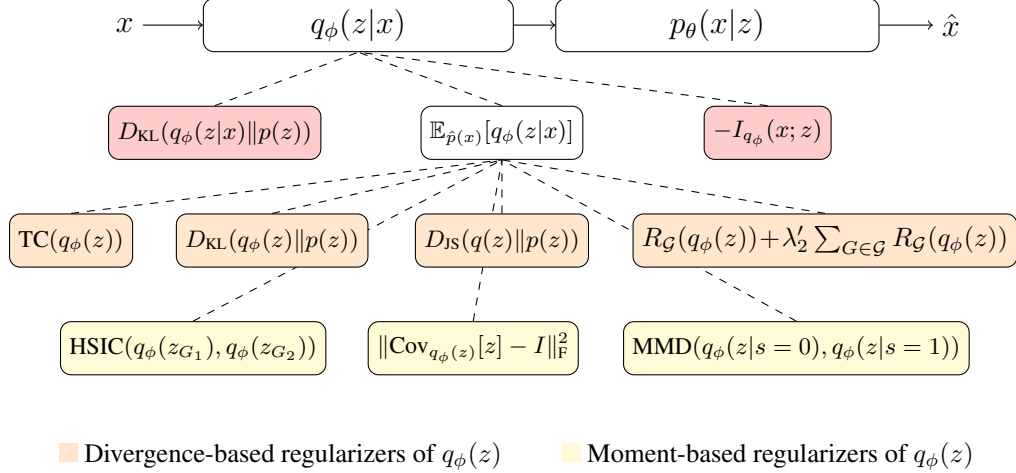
$x$ $q_\phi(z|x)$ $p_\theta(x|z)$ $\hat{x}$

$D_{\text{KL}}(q_\phi(z|x)\|p(z))$

$\mathbb{E}_{\hat{p}(x)}[q_\phi(z|x)]$

$-I_{q_\phi}(x;z)$

$\text{TC}(q_\phi(z))$

$D_{\text{KL}}(q_\phi(z)\|p(z))$

$D_{\text{JS}}(q(z)\|p(z))$

$R_{\mathcal{G}}(q_\phi(z))+\lambda_2' \sum_{G\in\mathcal{G}} R_{\mathcal{G}}(q_\phi(z))$

$\text{HSIC}(q_\phi(z_{G_1}), q_\phi(z_{G_2}))$

$\|\text{Cov}_{q_\phi(z)}[z]-I\|_{\text{F}}^2$

$\text{MMD}(q_\phi(z|s=0), q_\phi(z|s=1))$

Divergence-based regularizers of $q_\phi(z)$

Moment-based regularizers of $q_\phi(z)$